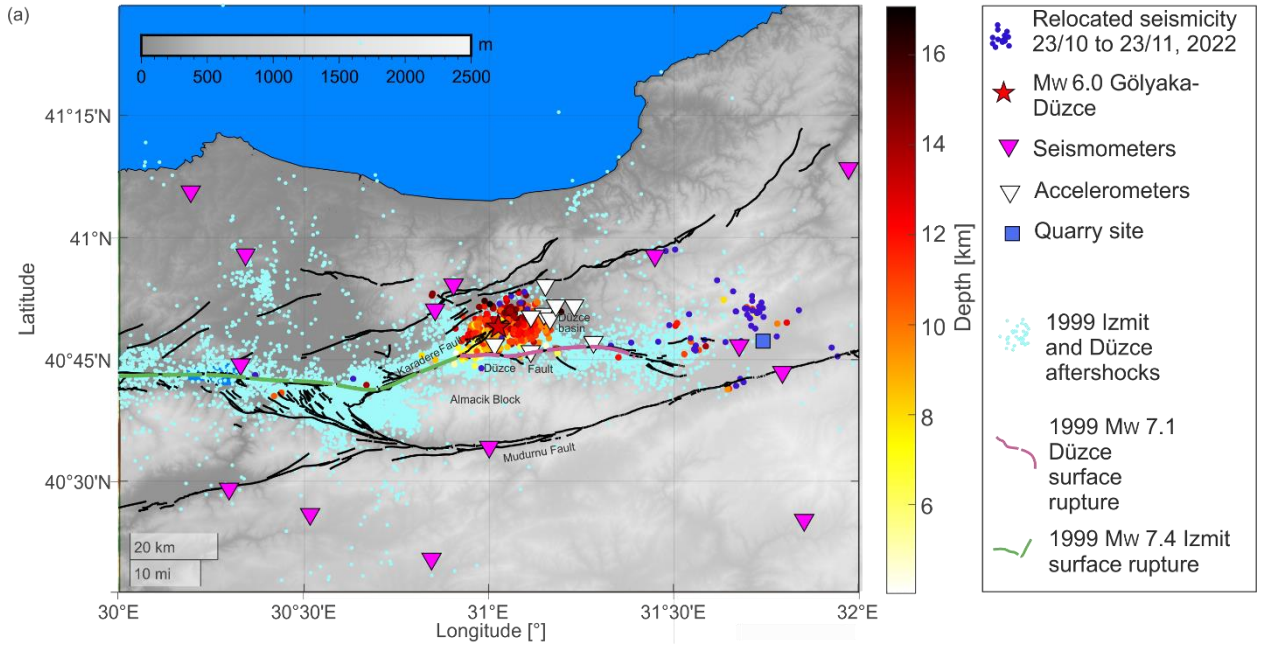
(a)

m
0 500 1000 1500 2000 2500

41°15'N
41°N
40°45'N
40°30'N

Latitude

Düzce basin
Karadere Fault
Düzce
Fault
Almacik Block
Mudurnu Fault

20 km
10 mi

30°E 30°30'E 31°E 31°30'E 32°E
Longitude [°]

16
14
12
10
8
6
Depth [km]

Relocated seismicity 23/10 to 23/11, 2022
Mw 6.0 Gölyaka-Düzce
Seismometers
Accelerometers
Quarry site
1999 Izmit and Düzce aftershocks
1999 Mw 7.1 Düzce surface rupture
1999 Mw 7.4 Izmit surface rupture